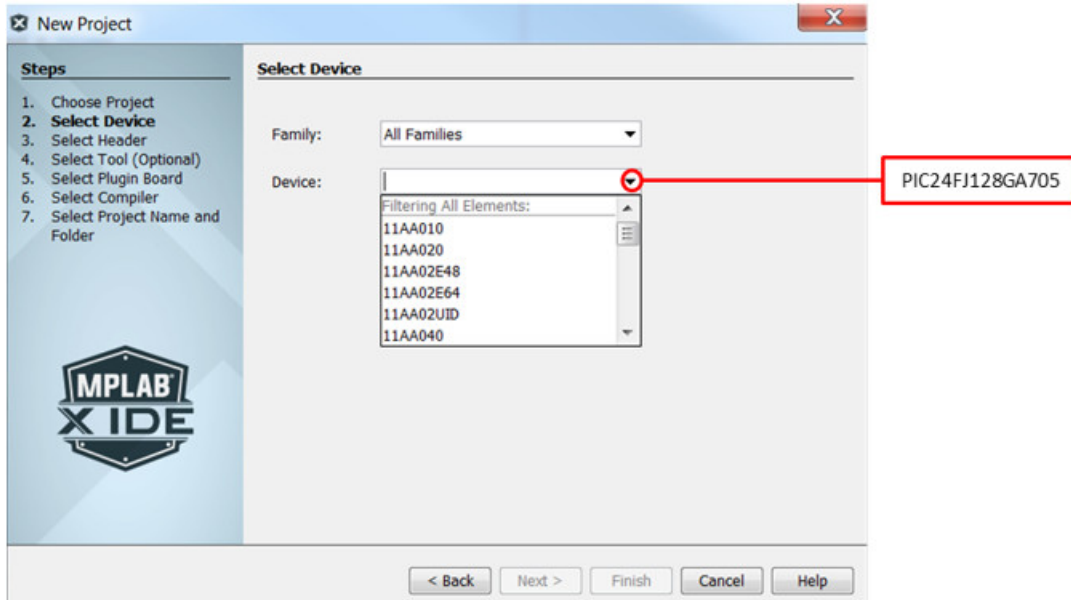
New Project

Steps

1. Choose Project
2. Select Device
3. Select Header
4. Select Tool (Optional)
5. Select Plugin Board
6. Select Compiler
7. Select Project Name and Folder

MPLAB X IDE

Select Device

Family: All Families

Device:

Filtering All Elements:
11AA010
11AA020
11AA02E48
11AA02E64
11AA02UID
11AA040

PIC24FJ128GA705

< Back | Next > | Finish | Cancel | Help